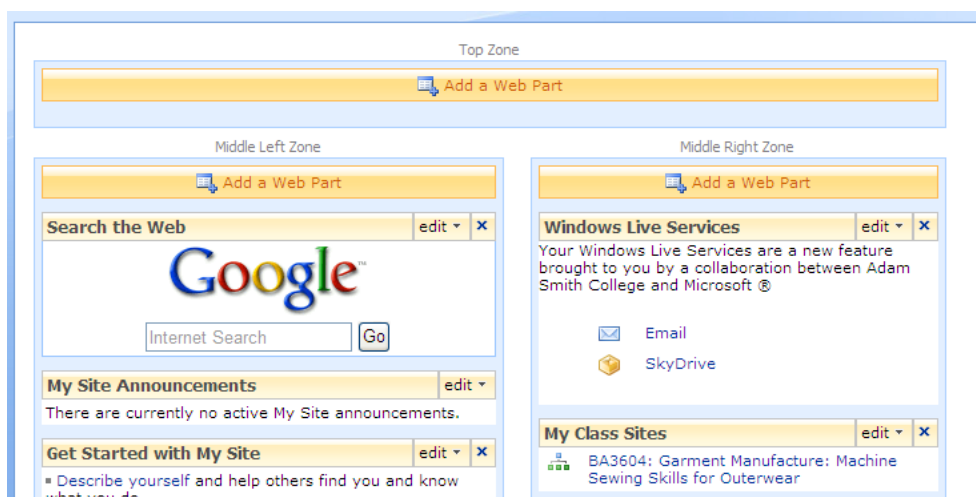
Top Zone

Add a Web Part

Middle Left Zone

Add a Web Part

Search the Web
edit ▾
×

Google™

Internet Search
Go

My Site Announcements
edit ▾
There are currently no active My Site announcements.

Get Started with My Site
edit ▾
×
▪ Describe yourself and help others find you and know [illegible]

Middle Right Zone

Add a Web Part

Windows Live Services
edit ▾
×
Your Windows Live Services are a new feature brought to you by a collaboration between Adam Smith College and Microsoft ®

Email

SkyDrive

My Class Sites
edit ▾
×
BA3604: Garment Manufacture: Machine Sewing Skills for Outerwear